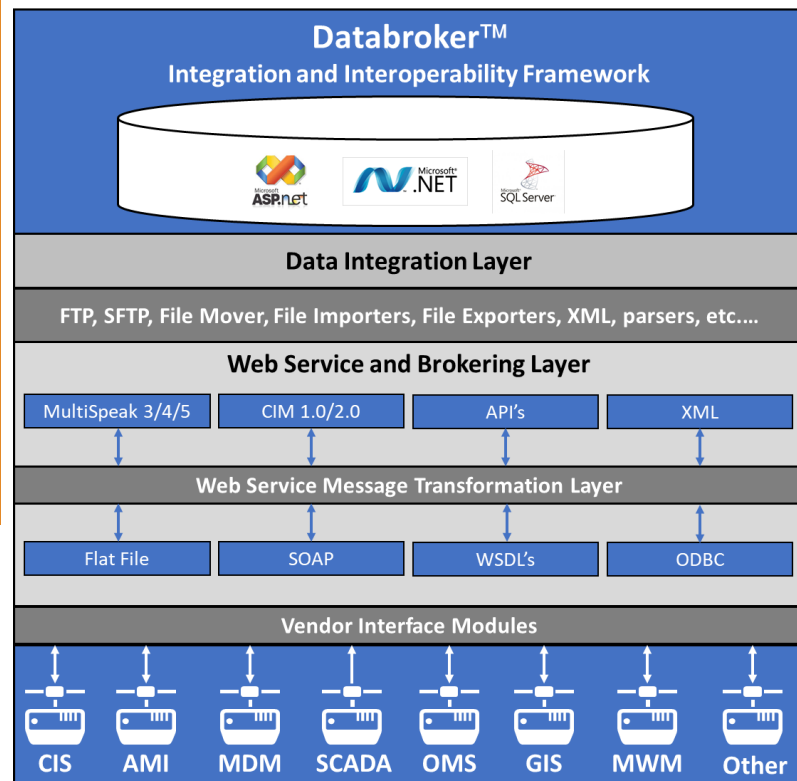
Databroker™
Integration and Interoperability Framework

Microsoft ASP.net
Microsoft .NET
Microsoft SQL Server

Data Integration Layer

FTP, SFTP, File Mover, File Importers, File Exporters, XML, parsers, etc.…

Web Service and Brokering Layer

MultiSpeak 3/4/5
CIM 1.0/2.0
API's
XML

Web Service Message Transformation Layer

Flat File
SOAP
WSDL's
ODBC

Vendor Interface Modules

CIS
AMI
MDM
SCADA
OMS
GIS
MWM
Other